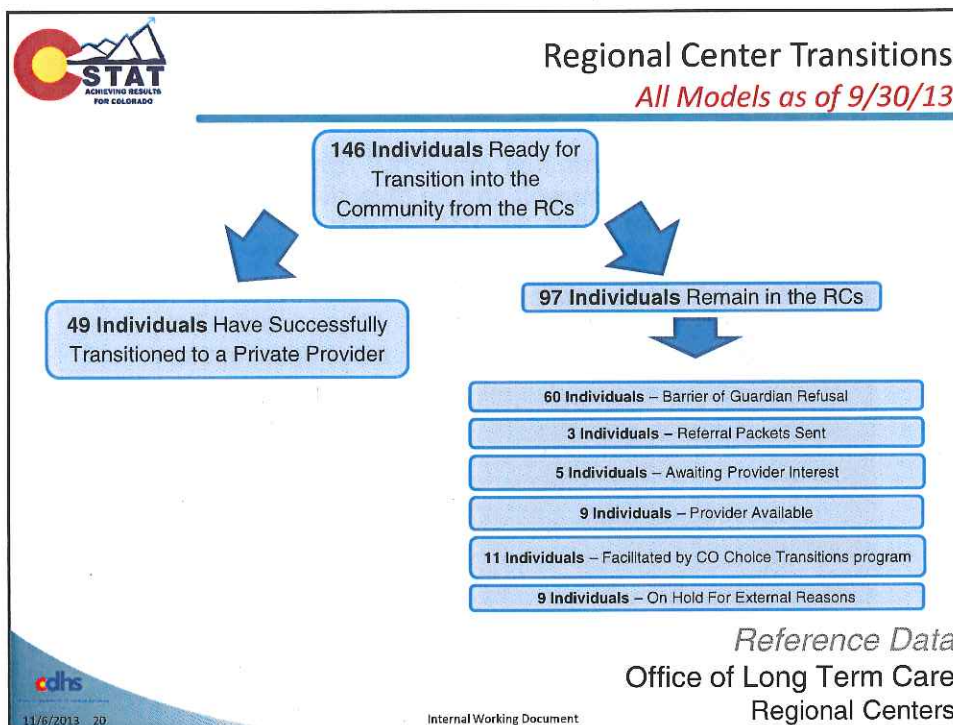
STAT
ACHIEVING RESULTS FOR COLORADO

Regional Center Transitions
All Models as of 9/30/13

146 Individuals Ready for Transition into the Community from the RCs

49 Individuals Have Successfully Transitioned to a Private Provider

97 Individuals Remain in the RCs

60 Individuals – Barrier of Guardian Refusal

3 Individuals – Referral Packets Sent

5 Individuals – Awaiting Provider Interest

9 Individuals – Provider Available

11 Individuals – Facilitated by CO Choice Transitions program

9 Individuals – On Hold For External Reasons

Reference Data
Office of Long Term Care
Regional Centers

cdhs

11/6/2013 20

Internal Working Document